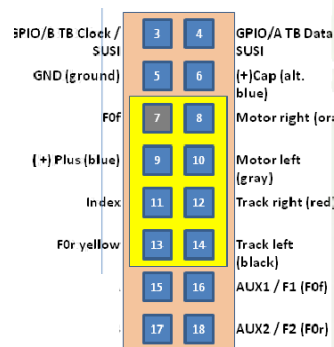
GPIO/B TB Clock / SUSI
3
4
GPIO/A TB Data SUSI

GND (ground)
5
6
(+)Cap (alt. blue)

F0f
7
8
Motor right (ora

(+) Plus (blue)
9
10
Motor left (gray)

Index
11
12
Track right (red)

F0r yellow
13
14
Track left (black)

15
16
AUX1 / F1 (F0f)

17
18
AUX2 / F2 (F0r)